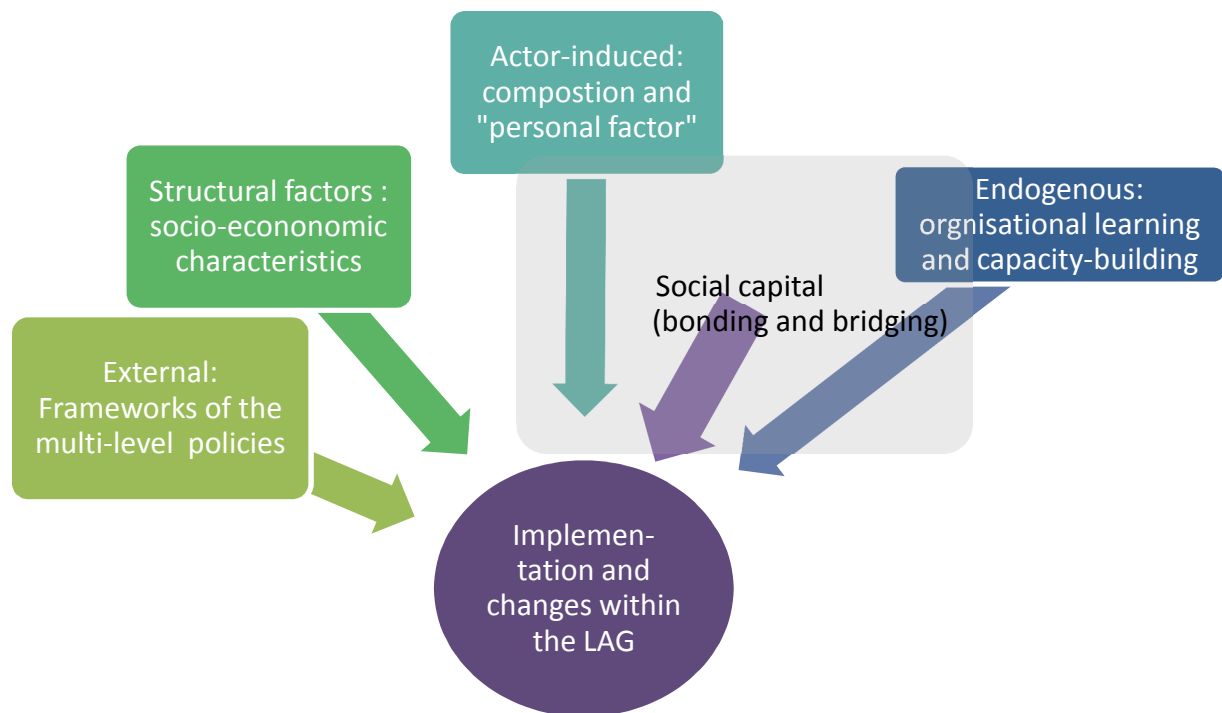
Actor-induced: compostion and "personal factor"

Structural factors : socio-econonomic characteristics

Endogenous: orgnisational learning and capacity-building

Social capital (bonding and bridging)

External: Frameworks of the multi-level policies

Implemen-tation and changes within the LAG